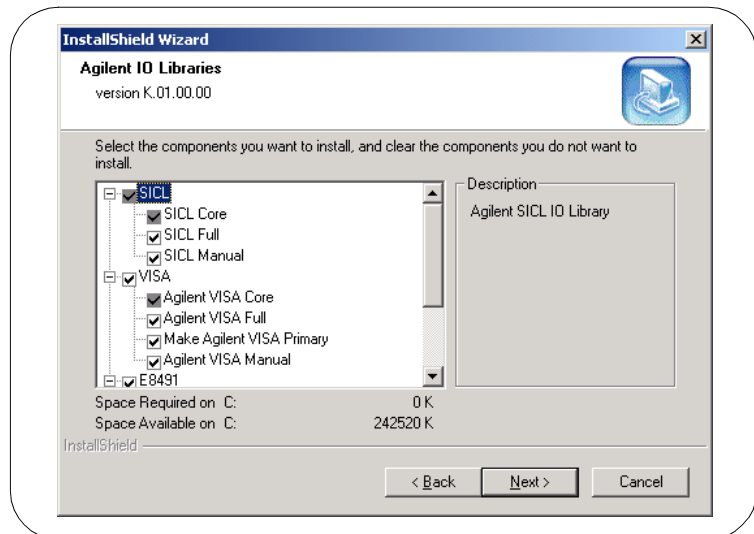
InstallShield Wizard

Agilent IO Libraries
version K.01.00.00

Select the components you want to install, and clear the components you do not want to install.

SICL
SICL Core
SICL Full
SICL Manual
VISA
Agilent VISA Core
Agilent VISA Full
Make Agilent VISA Primary
Agilent VISA Manual
E8491

Description
Agilent SICL IO Library

Space Required on C: 0 K
Space Available on C: 242520 K

InstallShield

< Back
Next >
Cancel